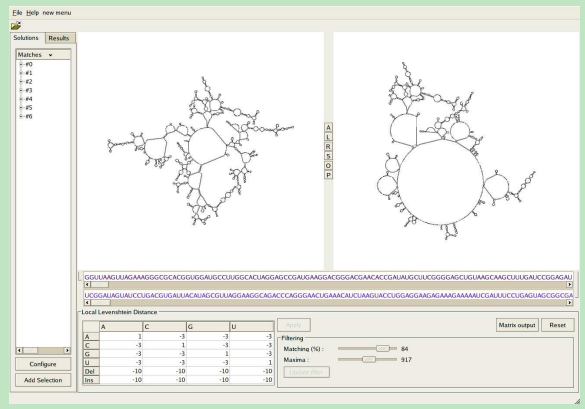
File Help new menu

Solutions Results

Matches

#0
#1
#2
#3
#4
#5
#6

Configure

Add Selection

A
L
R
S
O
P

GGUUAAGUUAGAAAGGGCGCACGGUGGAUGCCUUGGCACUAGGAGCCGAUGAAGGACGGGACGAACACCGAUAUGCUUCGGGGAGCUGUAAGCAAGCUUUGAUCCGGAGAU

UCGGAUAGUAUCCUGACGUGAUUACAUAGCGUUAGGAAGGCAGACCCAGGAACUGAAACAUCUAAGUACCUGGAGGAAGAGAAAGAAAAUCGAUUUCCUGAGUAGCGGCGA

Local Levenshtein Distance

| | A | C | G | U |
|---|---|---|---|---|
| A | 1 | -3 | -3 | -3 |
| C | -3 | 1 | -3 | -3 |
| G | -3 | -3 | 1 | -3 |
| U | -3 | -3 | -3 | 1 |
| Del | -10 | -10 | -10 | -10 |
| Ins | -10 | -10 | -10 | -10 |

Apply

Matrix output Reset

Filtering

Matching (%) : 84

Maxima : 917

Update filter